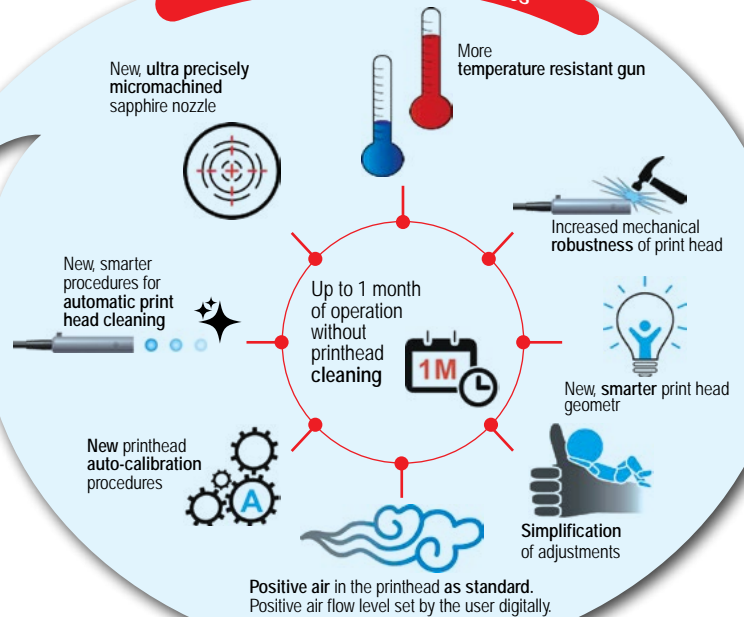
New, **ultra precisely micromachined** sapphire nozzle

More **temperature resistant gun**

Increased mechanical **robustness** of print head

New, smarter procedures for **automatic print head cleaning**

Up to 1 month of operation without printhead **cleaning**

1M

New, **smarter** print head geometr

**New** printhead **auto-calibration** procedures

A

**Simplification** of adjustments

**Positive air** in the printhead **as standard.** Positive air flow level set by the user digitally.